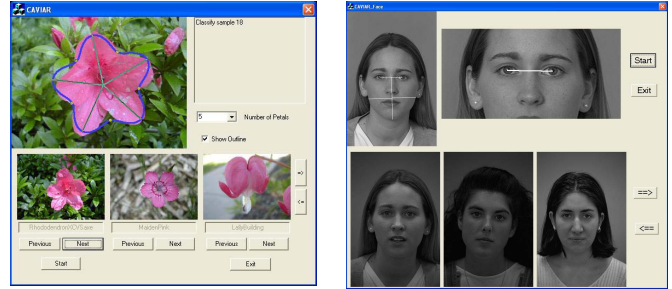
CAVIAR

Classify sample 18

5

Number of Petals

Show Outline

->

<-

RhododendronKOVSave

MaidenPink

LabBuilding

Previous

Next

Previous

Next

Previous

Next

Start

Exit

CAVIAR_Face

Start

Exit

==>

<==